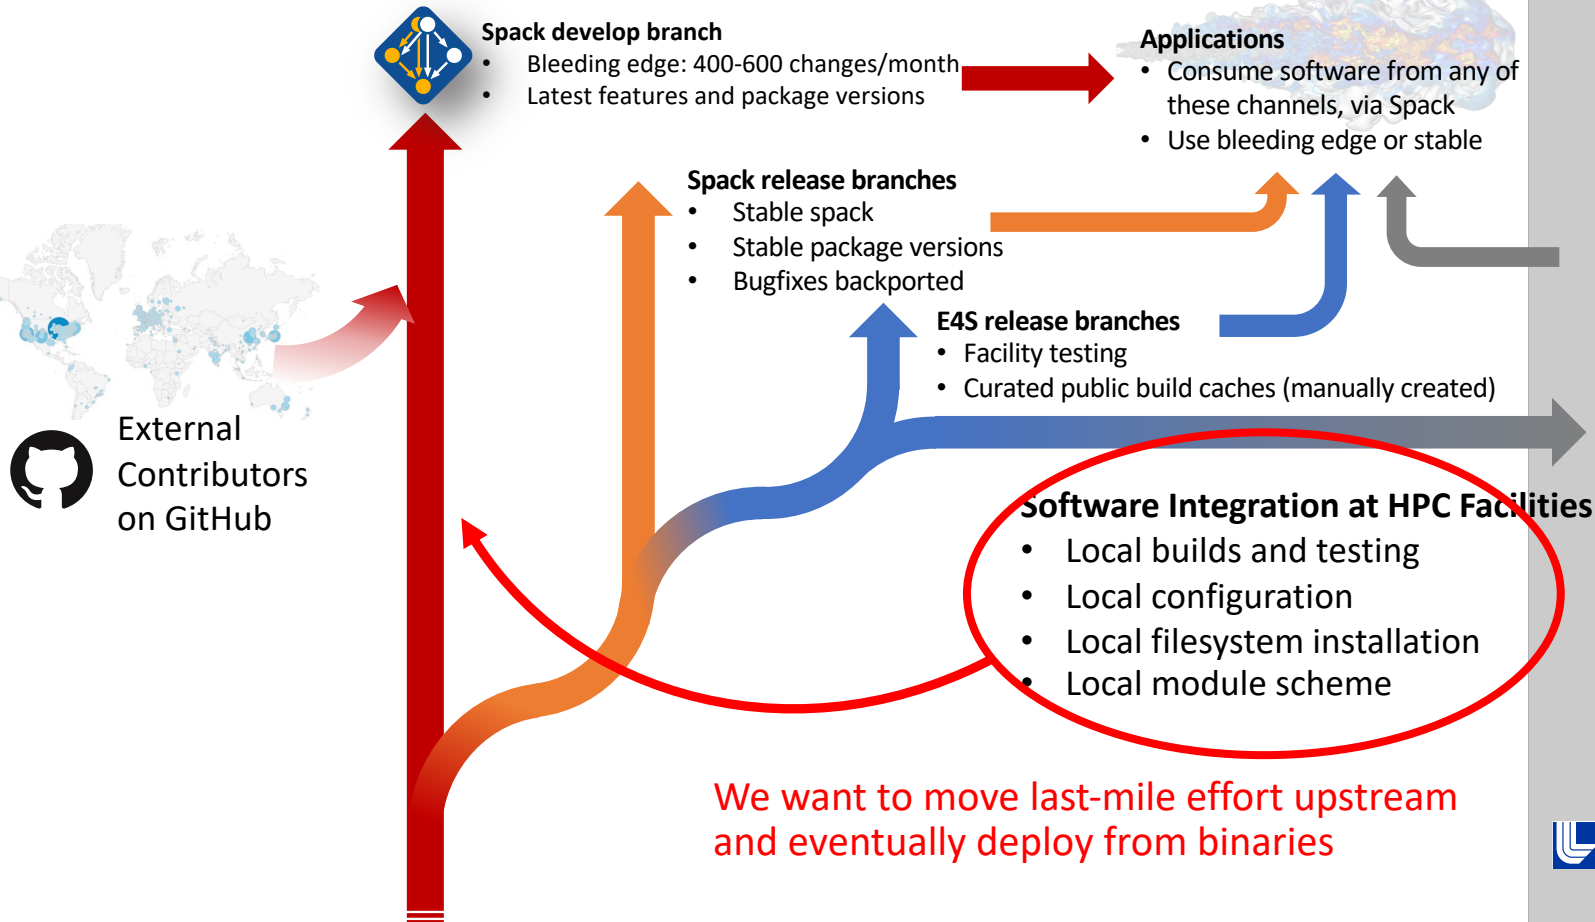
Spack develop branch
• Bleeding edge: 400-600 changes/month
• Latest features and package versions

Applications
• Consume software from any of these channels, via Spack
• Use bleeding edge or stable

Spack release branches
• Stable spack
• Stable package versions
• Bugfixes backported

E4S release branches
• Facility testing
• Curated public build caches (manually created)

External Contributors on GitHub

Software Integration at HPC Facilities
• Local builds and testing
• Local configuration
• Local filesystem installation
• Local module scheme

We want to move last-mile effort upstream and eventually deploy from binaries